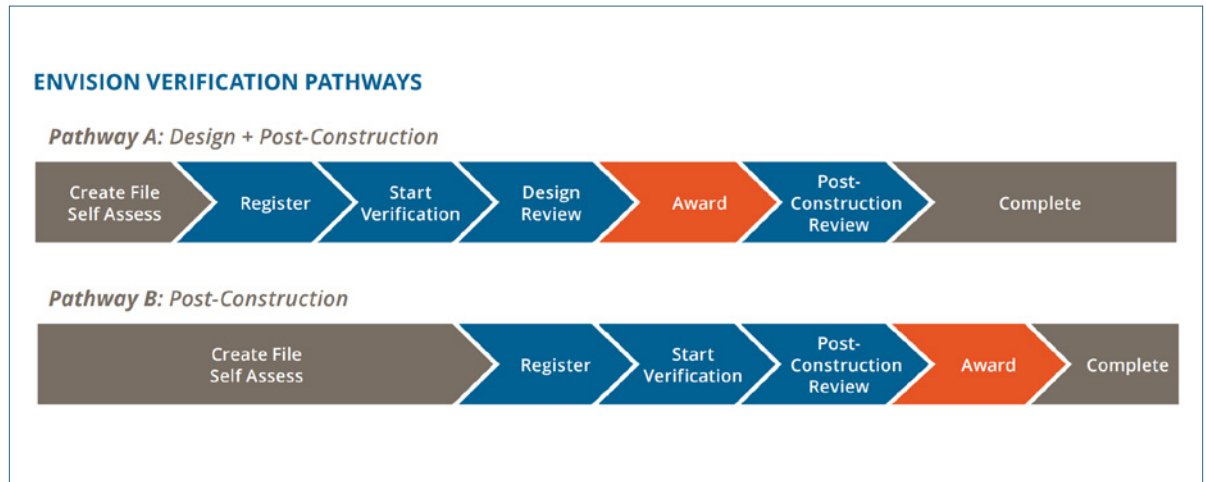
ENVISION VERIFICATION PATHWAYS

Pathway A: Design + Post-Construction

Create File Self Assess

Register

Start Verification

Design Review

Award

Post-Construction Review

Complete

Pathway B: Post-Construction

Create File Self Assess

Register

Start Verification

Post-Construction Review

Award

Complete